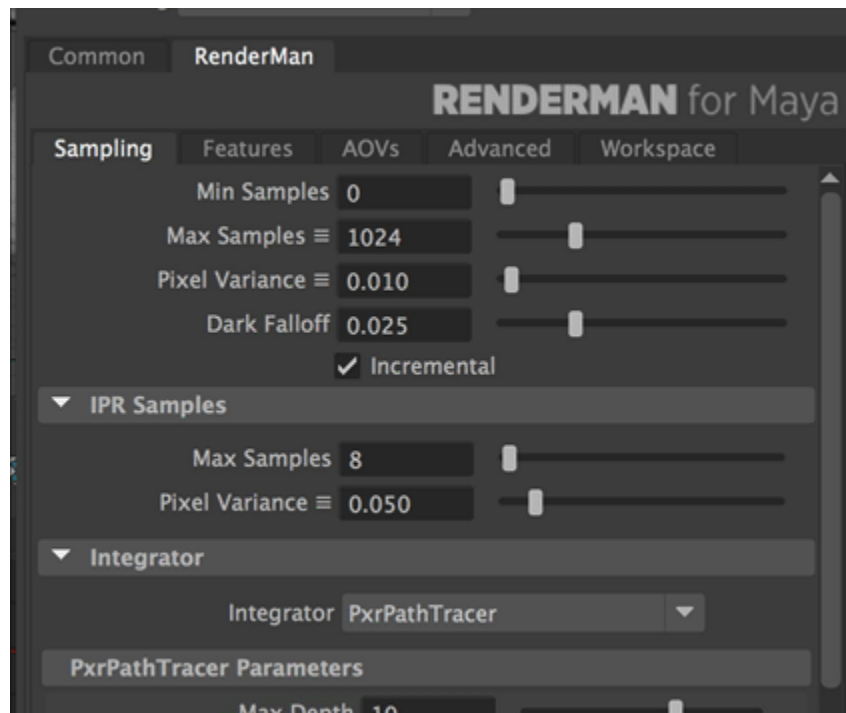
Common RenderMan

RENDERMAN for Maya

Sampling Features AOVs Advanced Workspace

Min Samples 0

Max Samples ≡ 1024

Pixel Variance ≡ 0.010

Dark Falloff 0.025

✓ Incremental

▼ IPR Samples

Max Samples 8

Pixel Variance ≡ 0.050

▼ Integrator

Integrator PxrPathTracer

PxrPathTracer Parameters

Max Depth 10